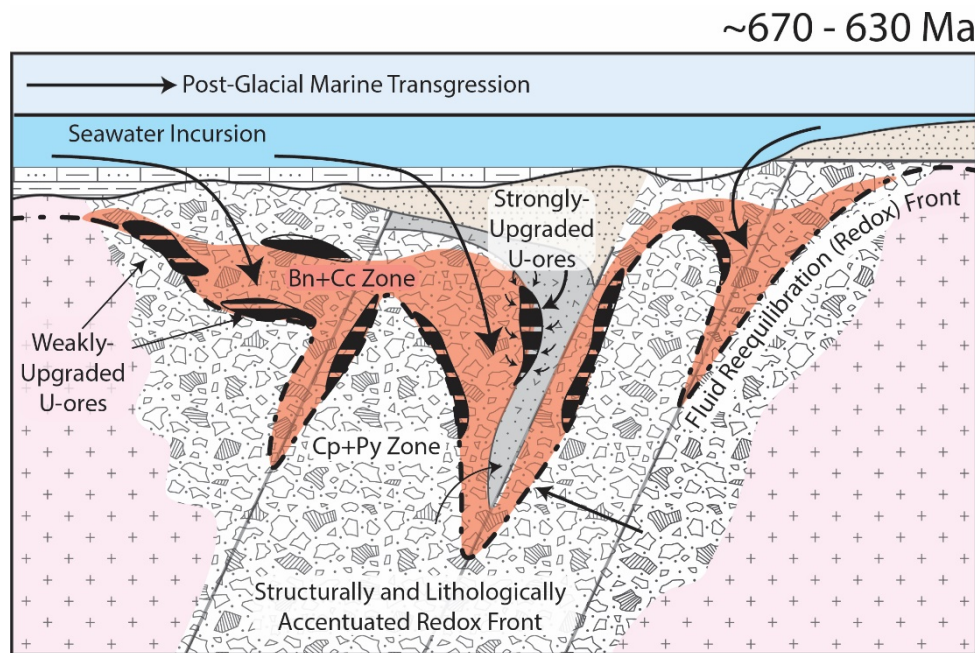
~670 - 630 Ma

Post-Glacial Marine Transgression

Seawater Incursion

Strongly-Upgraded U-ores

Fluid Reequilibration (Redox) Front

Bn+Cc Zone

Weakly-Upgraded U-ores

Cp+Py Zone

Structurally and Lithologically Accentuated Redox Front